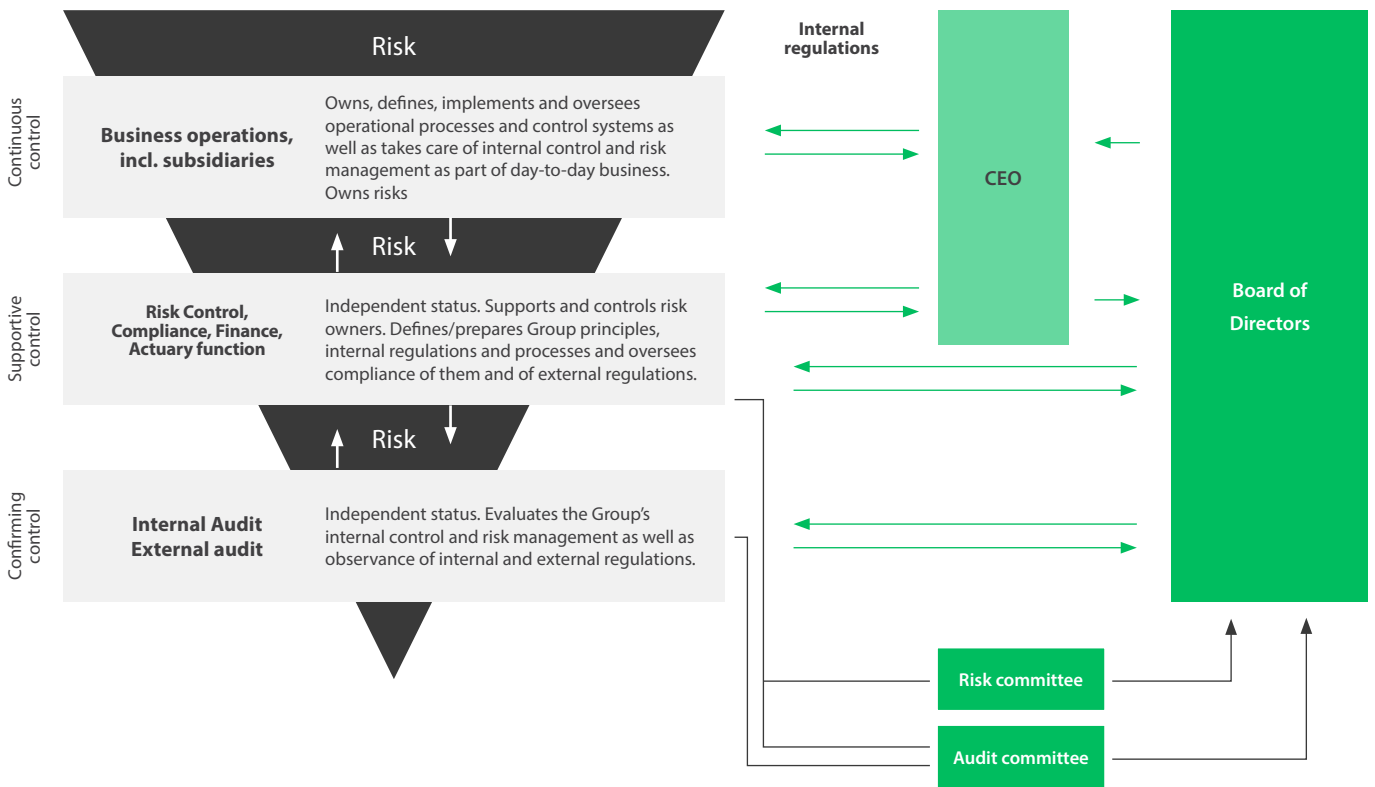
Risk

Internal regulations

Continuous control

Business operations, incl. subsidiaries

Owns, defines, implements and oversees operational processes and control systems as well as takes care of internal control and risk management as part of day-to-day business. Owns risks

CEO

Risk

Supportive control

Risk Control, Compliance, Finance, Actuary function

Independent status. Supports and controls risk owners. Defines/prepares Group principles, internal regulations and processes and oversees compliance of them and of external regulations.

Board of Directors

Risk

Confirming control

Internal Audit
External audit

Independent status. Evaluates the Group's internal control and risk management as well as observance of internal and external regulations.

Risk committee

Audit committee